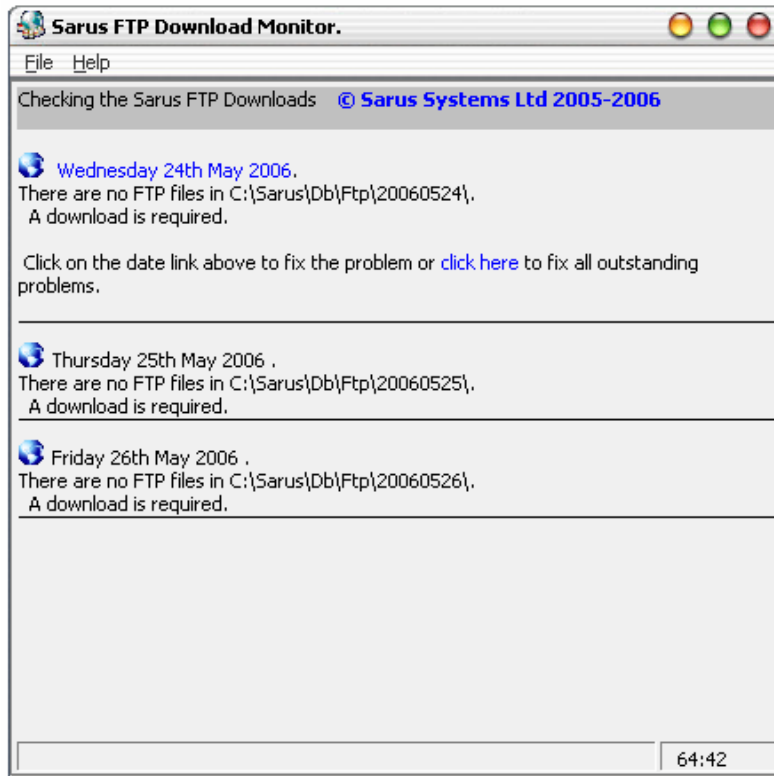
Sarus FTP Download Monitor.

File Help

Checking the Sarus FTP Downloads © Sarus Systems Ltd 2005-2006

Wednesday 24th May 2006.
There are no FTP files in C:\Sarus\Db\Ftp\20060524\.
A download is required.

Click on the date link above to fix the problem or click here to fix all outstanding problems.

Thursday 25th May 2006 .
There are no FTP files in C:\Sarus\Db\Ftp\20060525\.
A download is required.

Friday 26th May 2006 .
There are no FTP files in C:\Sarus\Db\Ftp\20060526\.
A download is required.

64:42